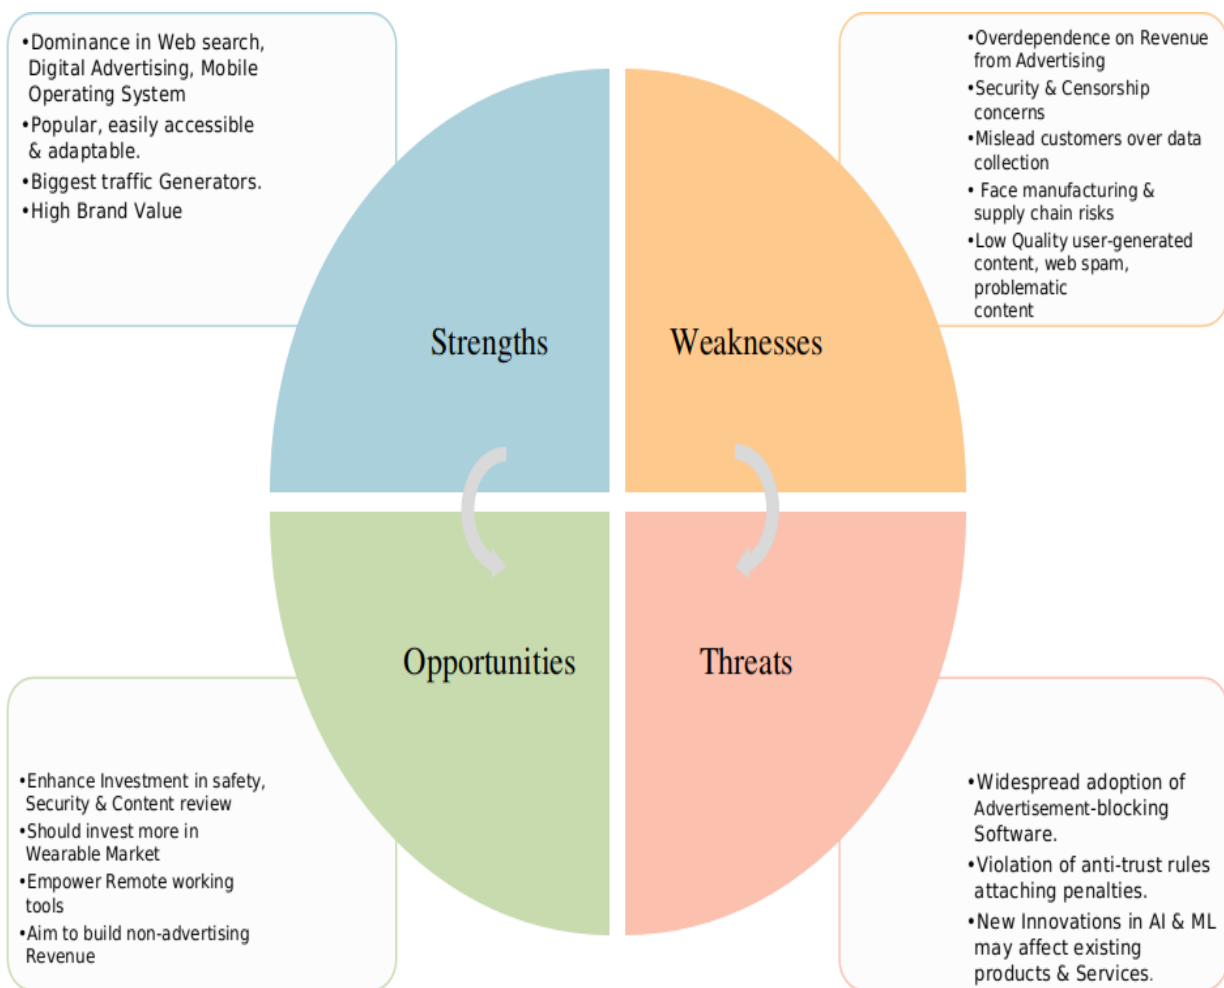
•Dominance in Web search, Digital Advertising, Mobile Operating System
•Popular, easily accessible & adaptable.
•Biggest traffic Generators.
•High Brand Value

•Overdependence on Revenue from Advertising
•Security & Censorship concerns
•Mislead customers over data collection
• Face manufacturing & supply chain risks
•Low Quality user-generated content, web spam, problematic content

Strengths

Weaknesses

Opportunities

Threats

•Enhance Investment in safety, Security & Content review
•Should invest more in Wearable Market
•Empower Remote working tools
•Aim to build non-advertising Revenue

•Widespread adoption of Advertisement-blocking Software.
•Violation of anti-trust rules attaching penalties.
•New Innovations in AI & ML may affect existing products & Services.